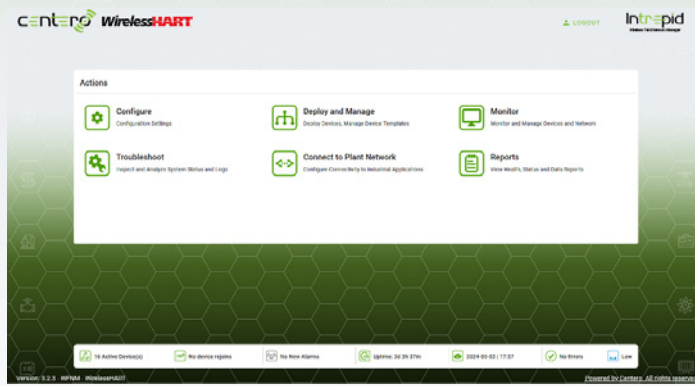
Centero WirelessHART

LOGOUT

Intrepid

Actions

Configure
Configuration Settings

Deploy and Manage
Deploy Devices, Manage Device Templates

Monitor
Monitor and Manage Devices and Network

Troubleshoot
Inspect and Analyze System Status and Logs

Connect to Plant Network
Configure Connectivity to Industrial Applications

Reports
View Health, Status and Data Reports

16 Active Device(s)

No device rejoins

No New Alarms

Uptime: 2d 3h 37m

2024-03-02 | 17:37

No Errors

Low

Version: 3.2.3 · WFNM · WirelessHART

Powered by Centero. All rights reserve